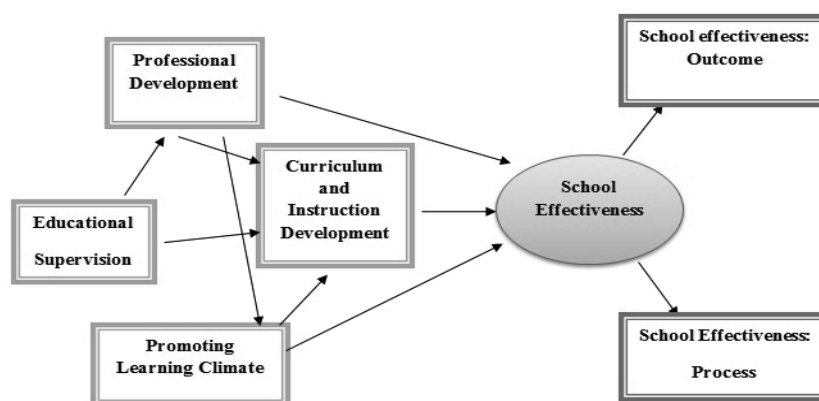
Professional Development

School effectiveness: Outcome

Curriculum and Instruction Development

Educational Supervision

School Effectiveness

Promoting Learning Climate

School Effectiveness: Process